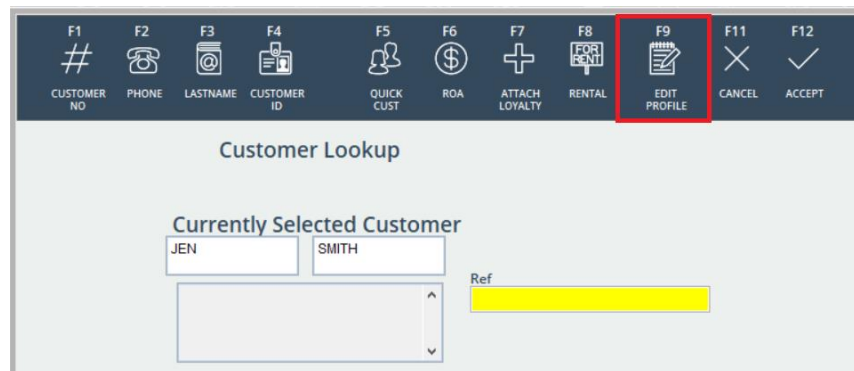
F1
#
CUSTOMER NO

F2
PHONE

F3
LASTNAME

F4
CUSTOMER ID

F5
QUICK CUST

F6
ROA

F7
ATTACH LOYALTY

F8
FOR RENT
RENTAL

F9
EDIT PROFILE

F11
CANCEL

F12
ACCEPT

Customer Lookup

Currently Selected Customer

JEN

SMITH

Ref